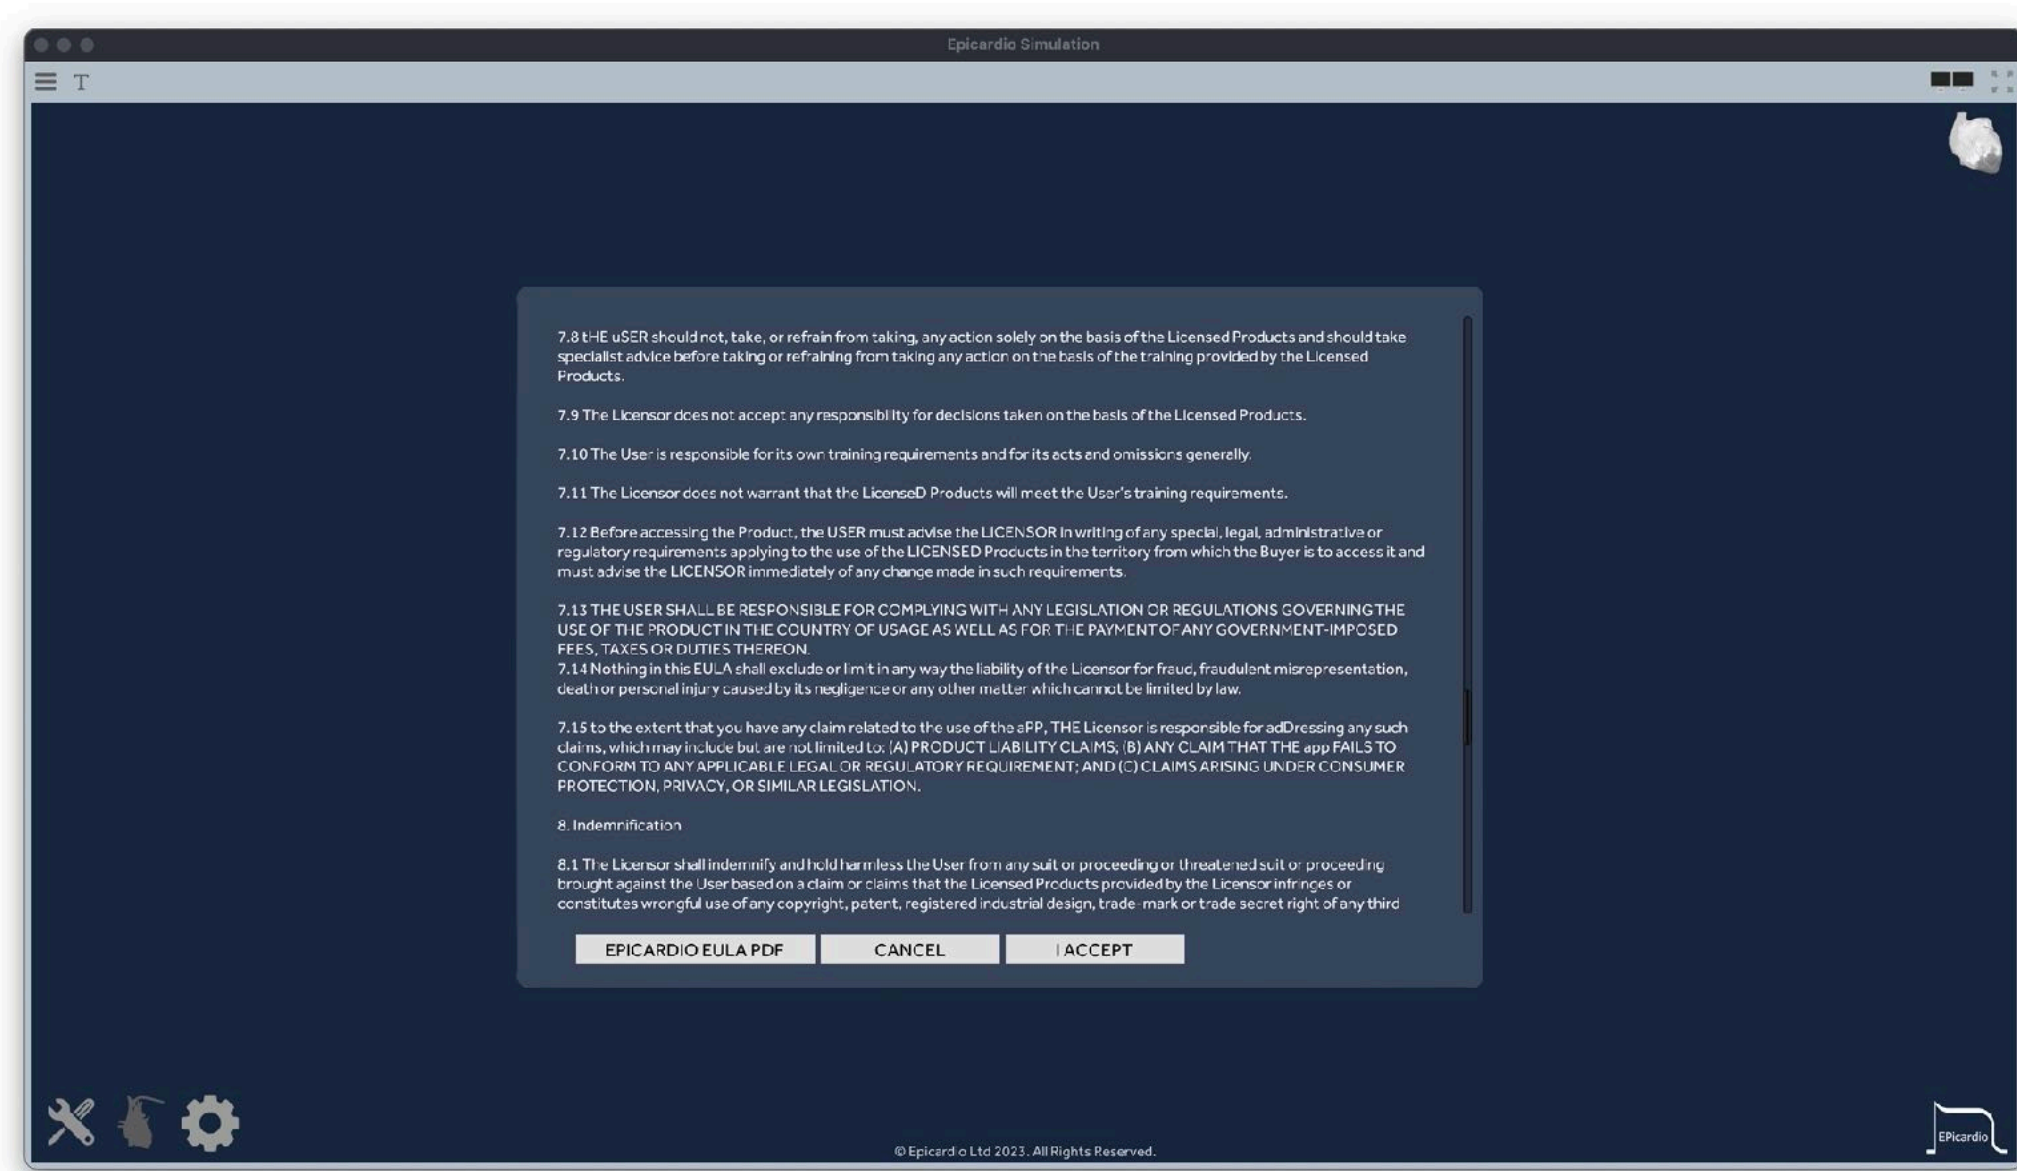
Epicardio Simulation

T

7.8 tHE uSER should not, take, or refrain from taking, any action solely on the basis of the Licensed Products and should take specialist advice before taking or refraining from taking any action on the basis of the training provided by the Licensed Products.

7.9 The Licensor does not accept any responsibility for decisions taken on the basis of the Licensed Products.

7.10 The User is responsible for its own training requirements and for its acts and omissions generally.

7.11 The Licensor does not warrant that the LicenseD Products will meet the User's training requirements.

7.12 Before accessing the Product, the USER must advise the LICENSOR in writing of any special, legal, administrative or regulatory requirements applying to the use of the LICENSED Products in the territory from which the Buyer is to access it and must advise the LICENSOR immediately of any change made in such requirements.

7.13 THE USER SHALL BE RESPONSIBLE FOR COMPLYING WITH ANY LEGISLATION OR REGULATIONS GOVERNING THE USE OF THE PRODUCT IN THE COUNTRY OF USAGE AS WELL AS FOR THE PAYMENT OF ANY GOVERNMENT-IMPOSED FEES, TAXES OR DUTIES THEREON.
7.14 Nothing in this EULA shall exclude or limit in any way the liability of the Licensor for fraud, fraudulent misrepresentation, death or personal injury caused by its negligence or any other matter which cannot be limited by law.

7.15 to the extent that you have any claim related to the use of the aPP, THE Licensor is responsible for adDressing any such claims, which may include but are not limited to: (A) PRODUCT LIABILITY CLAIMS; (B) ANY CLAIM THAT THE app FAILS TO CONFORM TO ANY APPLICABLE LEGAL OR REGULATORY REQUIREMENT; AND (C) CLAIMS ARISING UNDER CONSUMER PROTECTION, PRIVACY, OR SIMILAR LEGISLATION.

8. Indemnification

8.1 The Licensor shall indemnify and hold harmless the User from any suit or proceeding or threatened suit or proceeding brought against the User based on a claim or claims that the Licensed Products provided by the Licensor infringes or constitutes wrongful use of any copyright, patent, registered industrial design, trade-mark or trade secret right of any third

EPICARDIO EULA PDF
CANCEL
I ACCEPT

© Epicardio Ltd 2023. All Rights Reserved.

EPicardio